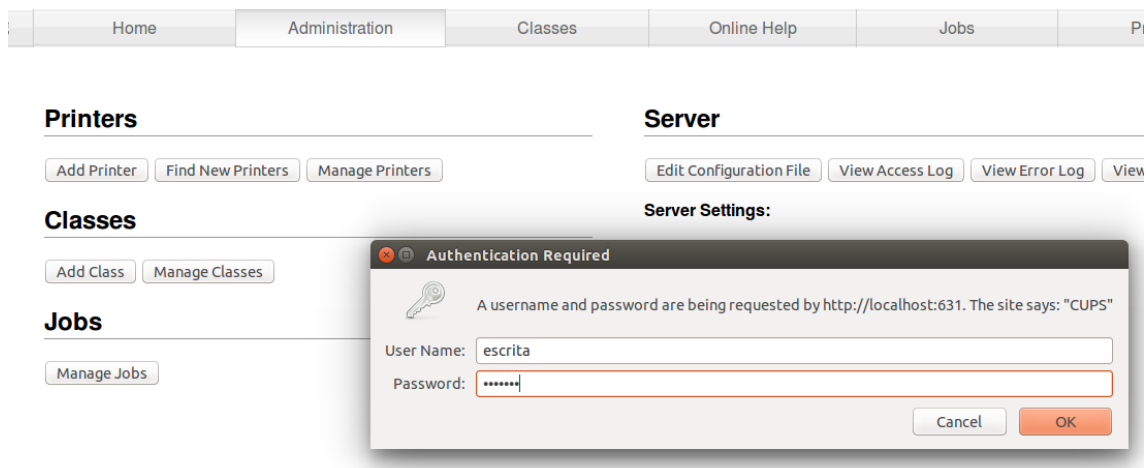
Home | Administration | Classes | Online Help | Jobs | P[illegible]

Printers

Add Printer | Find New Printers | Manage Printers

Classes

Add Class | Manage Classes

Jobs

Manage Jobs

Server

Edit Configuration File | View Access Log | View Error Log | View

Server Settings:

Authentication Required

A username and password are being requested by http://localhost:631. The site says: "CUPS"

User Name: escrita

Password: •••••••

Cancel | OK